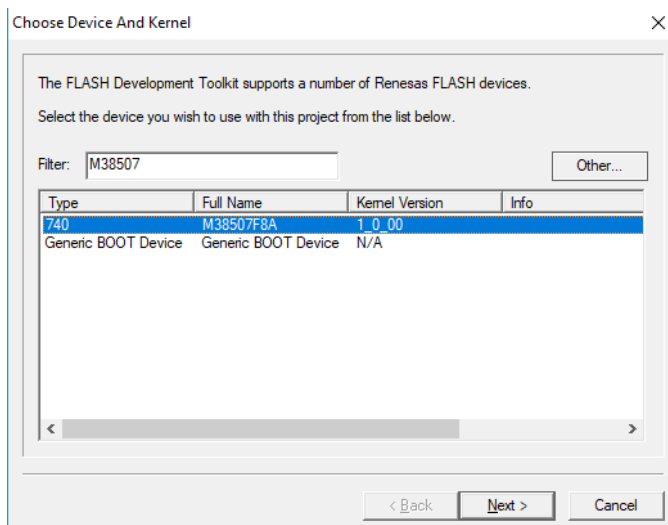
Choose Device And Kernel

The FLASH Development Toolkit supports a number of Renesas FLASH devices.

Select the device you wish to use with this project from the list below.

Filter: M38507

Other...

| Type | Full Name | Kernel Version | Info |
|---|---|---|---|
| 740 | M38507F8A | 1_0_00 | |
| Generic BOOT Device | Generic BOOT Device | N/A | |

< Back   Next >   Cancel